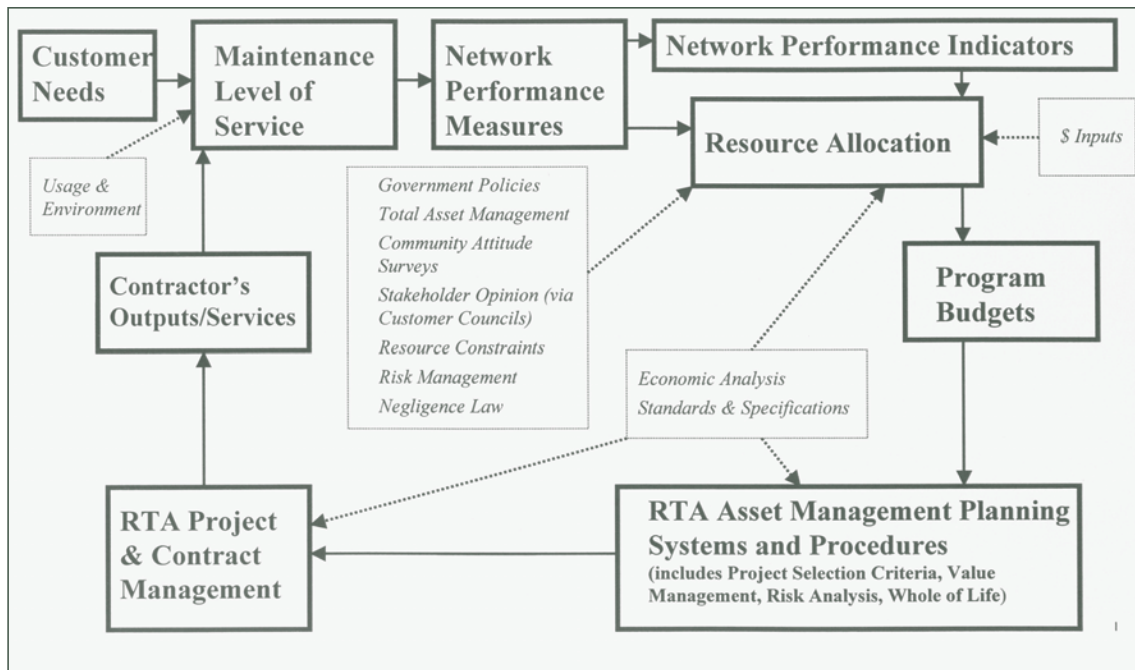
Customer Needs

Maintenance Level of Service

Network Performance Measures

Network Performance Indicators

Resource Allocation

$ Inputs

Usage & Environment

Government Policies
Total Asset Management
Community Attitude Surveys
Stakeholder Opinion (via Customer Councils)
Resource Constraints
Risk Management
Negligence Law

Contractor's Outputs/Services

Program Budgets

Economic Analysis
Standards & Specifications

RTA Project & Contract Management

RTA Asset Management Planning Systems and Procedures
(includes Project Selection Criteria, Value Management, Risk Analysis, Whole of Life)

1